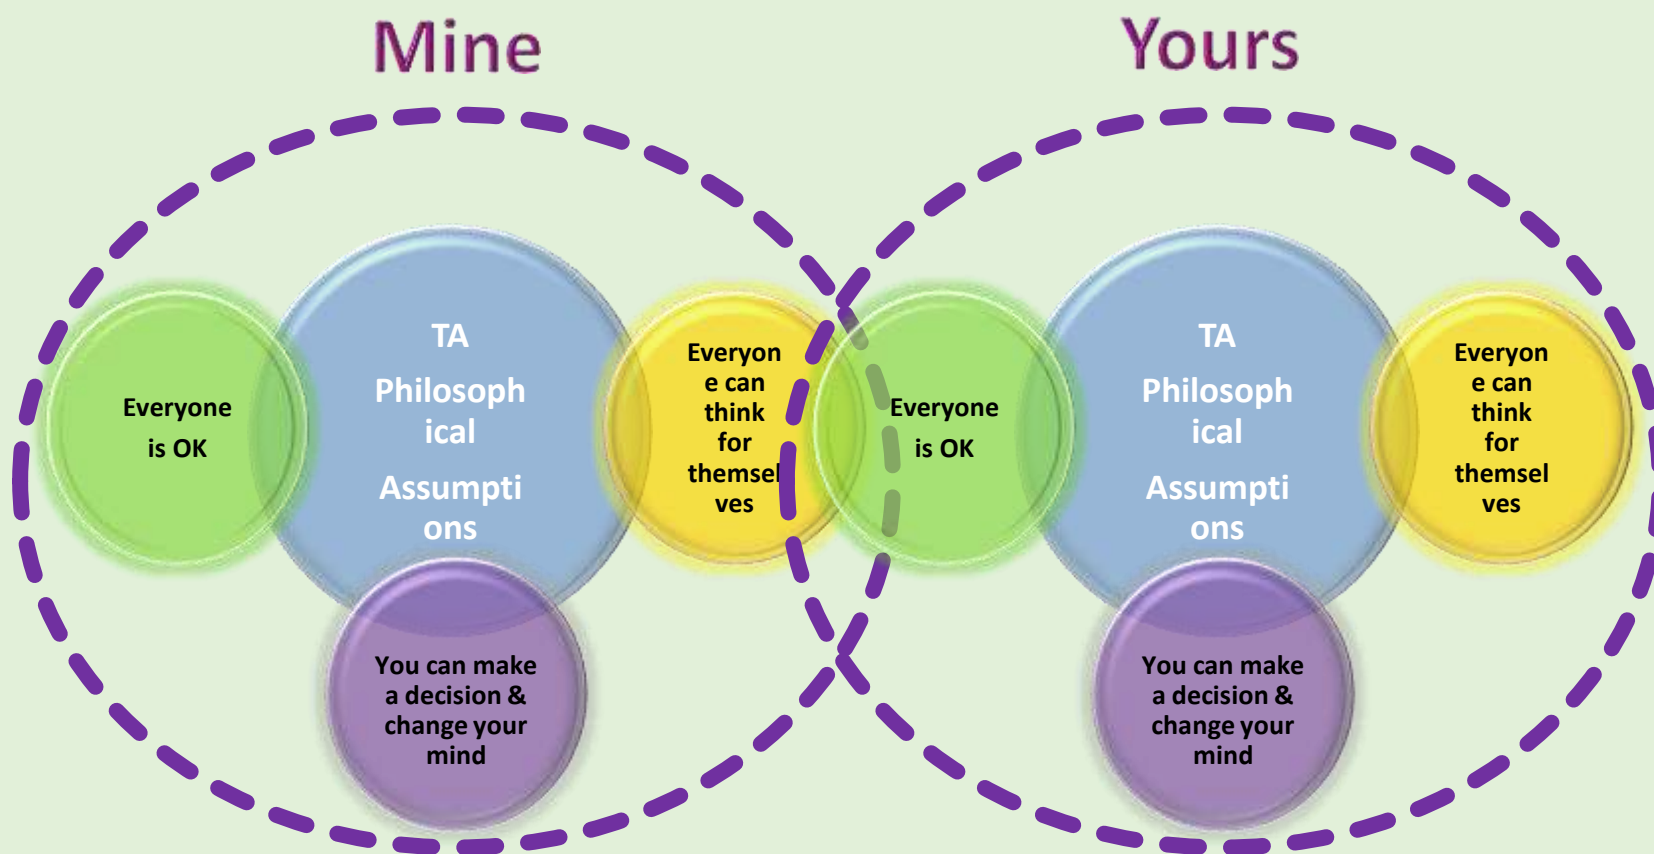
Mine

Everyone is OK

TA Philosophical Assumptions

Everyone can think for themselves

You can make a decision & change your mind

Yours

Everyone is OK

TA Philosophical Assumptions

Everyone can think for themselves

You can make a decision & change your mind